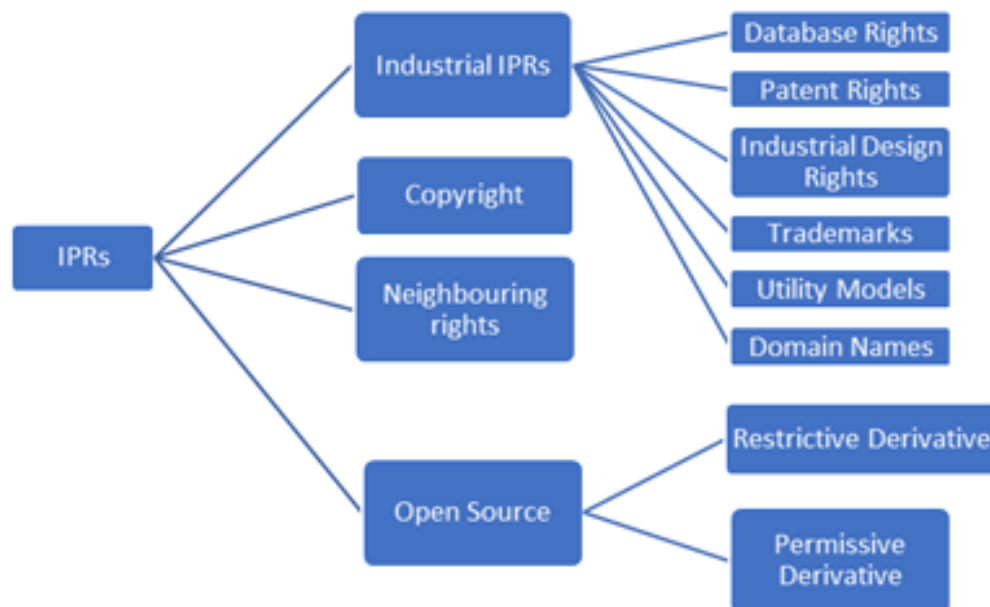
IPRs

Industrial IPRs

Database Rights

Patent Rights

Industrial Design Rights

Trademarks

Utility Models

Domain Names

Copyright

Neighbouring rights

Open Source

Restrictive Derivative

Permissive Derivative